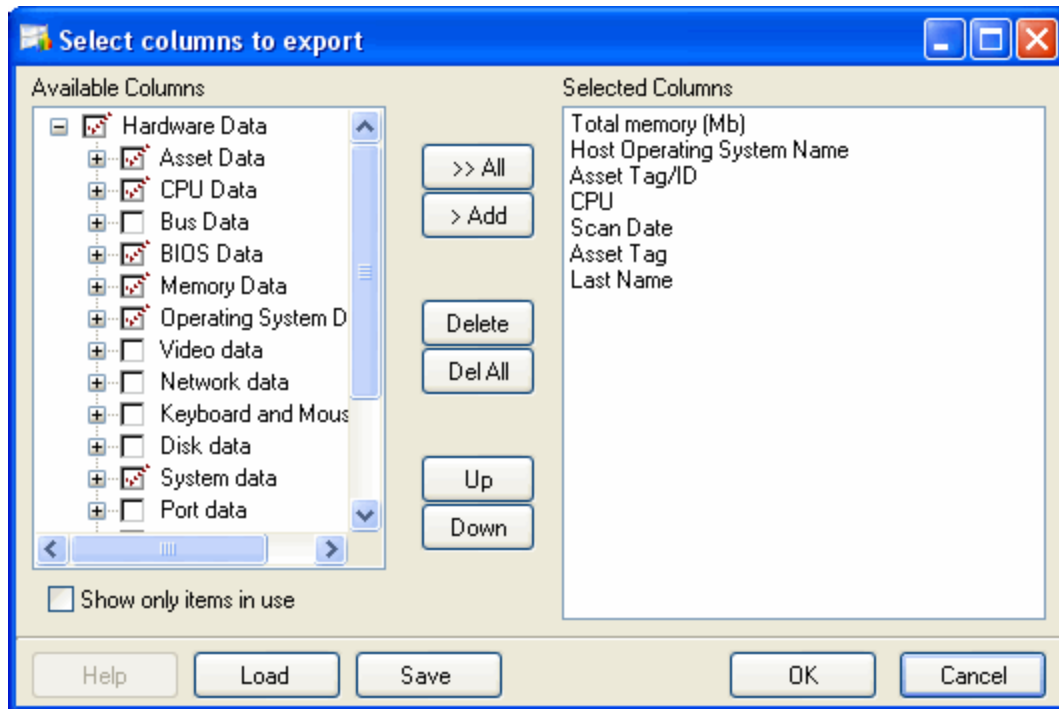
Select columns to export

Available Columns

Hardware Data
Asset Data
CPU Data
Bus Data
BIOS Data
Memory Data
Operating System D
Video data
Network data
Keyboard and Mous
Disk data
System data
Port data

Show only items in use

>> All
> Add
Delete
Del All
Up
Down

Selected Columns

Total memory (Mb)
Host Operating System Name
Asset Tag/ID
CPU
Scan Date
Asset Tag
Last Name

Help
Load
Save
OK
Cancel